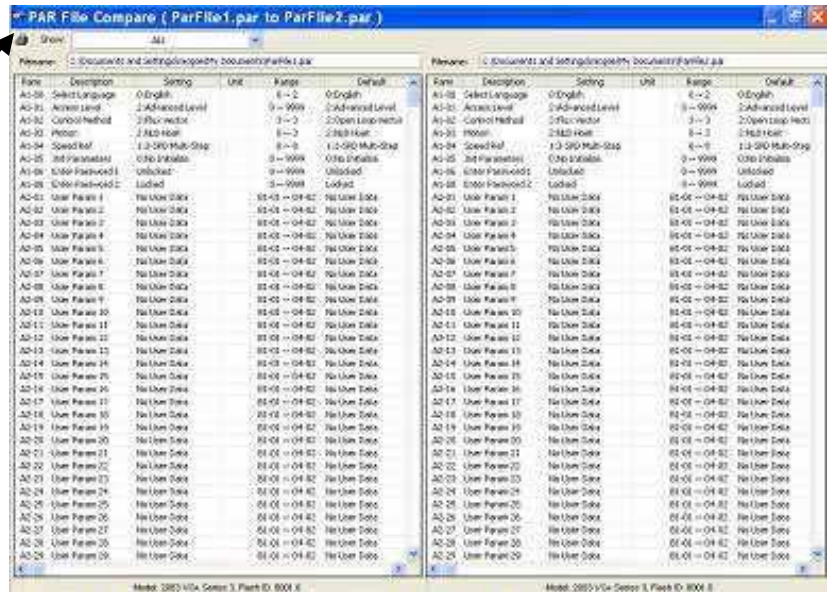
PAR File Compare ( ParFile1.par to ParFile2.par )

Show: All

Filename: C:\Documents and Settings\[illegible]\My Documents\ParFile1.par

| Parm | Description | Setting | Unit | Range | Default |
|---|---|---|---|---|---|
| A1-00 | Select Language | 0:English | | 0 ~ 2 | 0:English |
| A1-01 | Access Level | 2:Advanced Level | | 0 ~ 9999 | 2:Advanced Level |
| A1-02 | Control Method | 2:Flux Vector | | 0 ~ 3 | 2:Open Loop Vector |
| A1-03 | Motion | 2:NLD Hoist | | 0 ~ 3 | 2:NLD Hoist |
| A1-04 | Speed Ref | 1:2-SPD Multi-Step | | 0 ~ 6 | 1:2-SPD Multi-Step |
| A1-05 | Init Parameters | 0:No Initialize | | 0 ~ 9999 | 0:No Initialize |
| A1-06 | Enter Password 1 | Unlocked | | 0 ~ 9999 | Unlocked |
| A1-08 | Enter Password 2 | Locked | | 0 ~ 9999 | Locked |
| A2-01 | User Param 1 | No User Data | | B1-01 ~ O4-02 | No User Data |
| A2-02 | User Param 2 | No User Data | | B1-01 ~ O4-02 | No User Data |
| A2-03 | User Param 3 | No User Data | | B1-01 ~ O4-02 | No User Data |
| A2-04 | User Param 4 | No User Data | | B1-01 ~ O4-02 | No User Data |
| A2-05 | User Param 5 | No User Data | | B1-01 ~ O4-02 | No User Data |
| A2-06 | User Param 6 | No User Data | | B1-01 ~ O4-02 | No User Data |
| A2-07 | User Param 7 | No User Data | | B1-01 ~ O4-02 | No User Data |
| A2-08 | User Param 8 | No User Data | | B1-01 ~ O4-02 | No User Data |
| A2-09 | User Param 9 | No User Data | | B1-01 ~ O4-02 | No User Data |
| A2-10 | User Param 10 | No User Data | | B1-01 ~ O4-02 | No User Data |
| A2-11 | User Param 11 | No User Data | | B1-01 ~ O4-02 | No User Data |
| A2-12 | User Param 12 | No User Data | | B1-01 ~ O4-02 | No User Data |
| A2-13 | User Param 13 | No User Data | | B1-01 ~ O4-02 | No User Data |
| A2-14 | User Param 14 | No User Data | | B1-01 ~ O4-02 | No User Data |
| A2-15 | User Param 15 | No User Data | | B1-01 ~ O4-02 | No User Data |
| A2-16 | User Param 16 | No User Data | | B1-01 ~ O4-02 | No User Data |
| A2-17 | User Param 17 | No User Data | | B1-01 ~ O4-02 | No User Data |
| A2-18 | User Param 18 | No User Data | | B1-01 ~ O4-02 | No User Data |
| A2-19 | User Param 19 | No User Data | | B1-01 ~ O4-02 | No User Data |
| A2-20 | User Param 20 | No User Data | | B1-01 ~ O4-02 | No User Data |
| A2-21 | User Param 21 | No User Data | | B1-01 ~ O4-02 | No User Data |
| A2-22 | User Param 22 | No User Data | | B1-01 ~ O4-02 | No User Data |
| A2-23 | User Param 23 | No User Data | | B1-01 ~ O4-02 | No User Data |
| A2-24 | User Param 24 | No User Data | | B1-01 ~ O4-02 | No User Data |
| A2-25 | User Param 25 | No User Data | | B1-01 ~ O4-02 | No User Data |
| A2-26 | User Param 26 | No User Data | | B1-01 ~ O4-02 | No User Data |
| A2-27 | User Param 27 | No User Data | | B1-01 ~ O4-02 | No User Data |
| A2-28 | User Param 28 | No User Data | | B1-01 ~ O4-02 | No User Data |
| A2-29 | User Param 29 | No User Data | | B1-01 ~ O4-02 | No User Data |

Model: 2003 VG+ Series 3, Flash ID: 8006.6

Filename: C:\Documents and Settings\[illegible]\My Documents\ParFile2.par

| Parm | Description | Setting | Unit | Range | Default |
|---|---|---|---|---|---|
| A1-00 | Select Language | 0:English | | 0 ~ 2 | 0:English |
| A1-01 | Access Level | 2:Advanced Level | | 0 ~ 9999 | 2:Advanced Level |
| A1-02 | Control Method | 2:Flux Vector | | 0 ~ 3 | 2:Open Loop Vector |
| A1-03 | Motion | 2:NLD Hoist | | 0 ~ 3 | 2:NLD Hoist |
| A1-04 | Speed Ref | 1:2-SPD Multi-Step | | 0 ~ 6 | 1:2-SPD Multi-Step |
| A1-05 | Init Parameters | 0:No Initialize | | 0 ~ 9999 | 0:No Initialize |
| A1-06 | Enter Password 1 | Unlocked | | 0 ~ 9999 | Unlocked |
| A1-08 | Enter Password 2 | Locked | | 0 ~ 9999 | Locked |
| A2-01 | User Param 1 | No User Data | | B1-01 ~ O4-02 | No User Data |
| A2-02 | User Param 2 | No User Data | | B1-01 ~ O4-02 | No User Data |
| A2-03 | User Param 3 | No User Data | | B1-01 ~ O4-02 | No User Data |
| A2-04 | User Param 4 | No User Data | | B1-01 ~ O4-02 | No User Data |
| A2-05 | User Param 5 | No User Data | | B1-01 ~ O4-02 | No User Data |
| A2-06 | User Param 6 | No User Data | | B1-01 ~ O4-02 | No User Data |
| A2-07 | User Param 7 | No User Data | | B1-01 ~ O4-02 | No User Data |
| A2-08 | User Param 8 | No User Data | | B1-01 ~ O4-02 | No User Data |
| A2-09 | User Param 9 | No User Data | | B1-01 ~ O4-02 | No User Data |
| A2-10 | User Param 10 | No User Data | | B1-01 ~ O4-02 | No User Data |
| A2-11 | User Param 11 | No User Data | | B1-01 ~ O4-02 | No User Data |
| A2-12 | User Param 12 | No User Data | | B1-01 ~ O4-02 | No User Data |
| A2-13 | User Param 13 | No User Data | | B1-01 ~ O4-02 | No User Data |
| A2-14 | User Param 14 | No User Data | | B1-01 ~ O4-02 | No User Data |
| A2-15 | User Param 15 | No User Data | | B1-01 ~ O4-02 | No User Data |
| A2-16 | User Param 16 | No User Data | | B1-01 ~ O4-02 | No User Data |
| A2-17 | User Param 17 | No User Data | | B1-01 ~ O4-02 | No User Data |
| A2-18 | User Param 18 | No User Data | | B1-01 ~ O4-02 | No User Data |
| A2-19 | User Param 19 | No User Data | | B1-01 ~ O4-02 | No User Data |
| A2-20 | User Param 20 | No User Data | | B1-01 ~ O4-02 | No User Data |
| A2-21 | User Param 21 | No User Data | | B1-01 ~ O4-02 | No User Data |
| A2-22 | User Param 22 | No User Data | | B1-01 ~ O4-02 | No User Data |
| A2-23 | User Param 23 | No User Data | | B1-01 ~ O4-02 | No User Data |
| A2-24 | User Param 24 | No User Data | | B1-01 ~ O4-02 | No User Data |
| A2-25 | User Param 25 | No User Data | | B1-01 ~ O4-02 | No User Data |
| A2-26 | User Param 26 | No User Data | | B1-01 ~ O4-02 | No User Data |
| A2-27 | User Param 27 | No User Data | | B1-01 ~ O4-02 | No User Data |
| A2-28 | User Param 28 | No User Data | | B1-01 ~ O4-02 | No User Data |
| A2-29 | User Param 29 | No User Data | | B1-01 ~ O4-02 | No User Data |

Model: 2003 VG+ Series 3, Flash ID: 8006.6